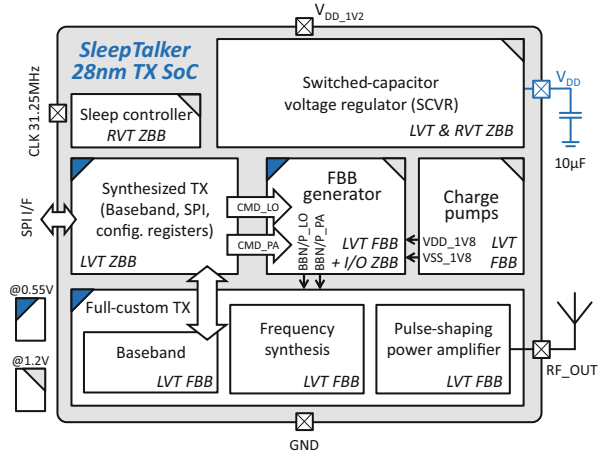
$V_{DD\_1V2}$

SleepTalker
28nm TX SoC

Switched-capacitor voltage regulator (SCVR)
LVT & RVT ZBB

$V_{DD}$

10µF

CLK 31.25MHz

Sleep controller
RVT ZBB

Synthesized TX
(Baseband, SPI, config. registers)
LVT ZBB

SPI I/F

CMD_LO

CMD_PA

FBB generator

BBN/P_LO
BBN/P_PA

LVT FBB
+ I/O ZBB

Charge pumps

VDD_1V8
VSS_1V8

LVT
FBB

@0.55V

@1.2V

Full-custom TX

Baseband
LVT FBB

Frequency synthesis
LVT FBB

Pulse-shaping power amplifier
LVT FBB

RF_OUT

GND